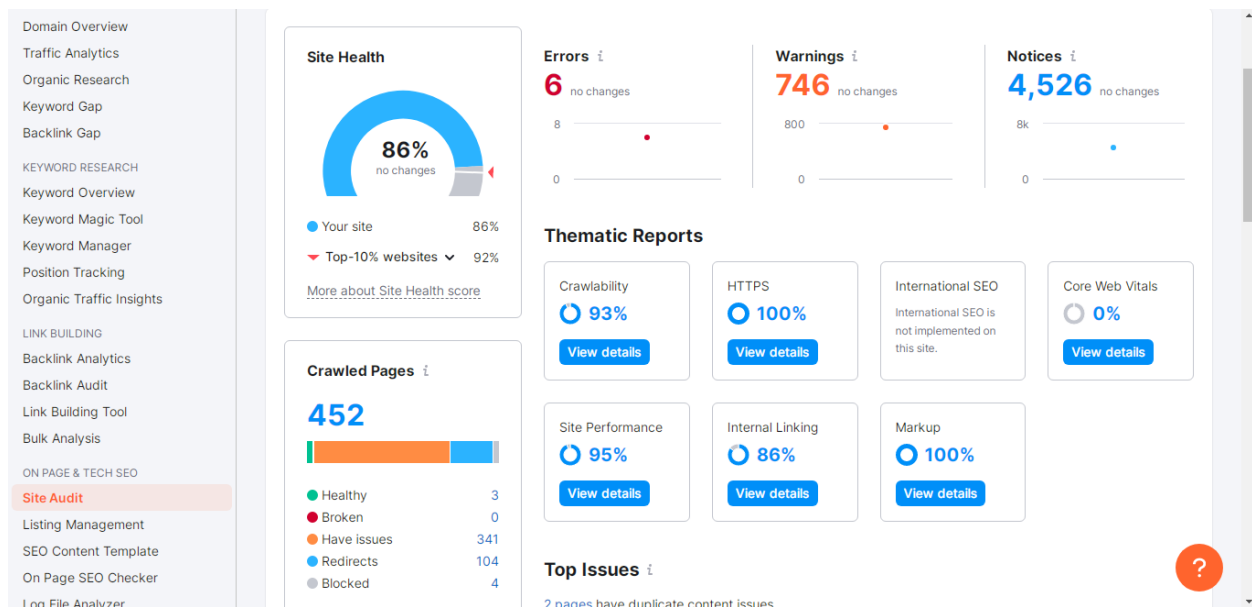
Domain Overview
Traffic Analytics
Organic Research
Keyword Gap
Backlink Gap

KEYWORD RESEARCH
Keyword Overview
Keyword Magic Tool
Keyword Manager
Position Tracking
Organic Traffic Insights

LINK BUILDING
Backlink Analytics
Backlink Audit
Link Building Tool
Bulk Analysis

ON PAGE & TECH SEO
Site Audit
Listing Management
SEO Content Template
On Page SEO Checker
Log File Analyzer

Site Health

86%
no changes

Your site 86%
Top-10% websites 92%
More about Site Health score

Crawled Pages i
452

| Healthy | 3 |
|---|---|
| Broken | 0 |
| Have issues | 341 |
| Redirects | 104 |
| Blocked | 4 |

Errors i
6 no changes
8
0

Warnings i
746 no changes
800
0

Notices i
4,526 no changes
8k
0

Thematic Reports

Crawlability
93%
View details

HTTPS
100%
View details

International SEO
International SEO is not implemented on this site.

Core Web Vitals
0%
View details

Site Performance
95%
View details

Internal Linking
86%
View details

Markup
100%
View details

Top Issues i
2 pages have duplicate content issues

?